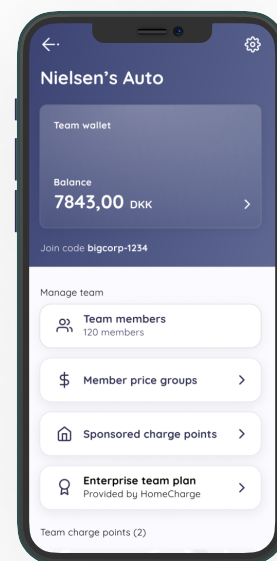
Nielsen's Auto

Team wallet

Balance
7843,00 DKK

Join code bigcorp-1234

Manage team

Team members
120 members

Member price groups

Sponsored charge points

Enterprise team plan
Provided by HomeCharge

Team charge points (2)